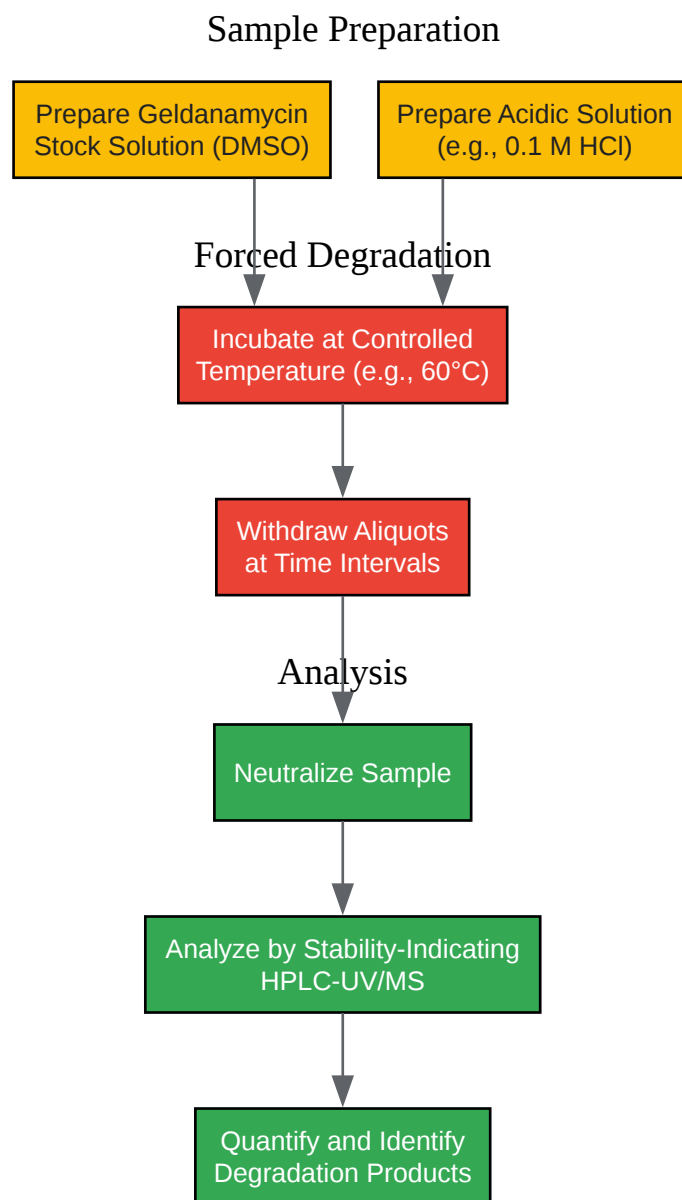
Sample Preparation

Prepare Geldanamycin Stock Solution (DMSO)

Prepare Acidic Solution (e.g., 0.1 M HCl)

Forced Degradation

Incubate at Controlled Temperature (e.g., 60°C)

Withdraw Aliquots at Time Intervals

Analysis

Neutralize Sample

Analyze by Stability-Indicating HPLC-UV/MS

Quantify and Identify Degradation Products